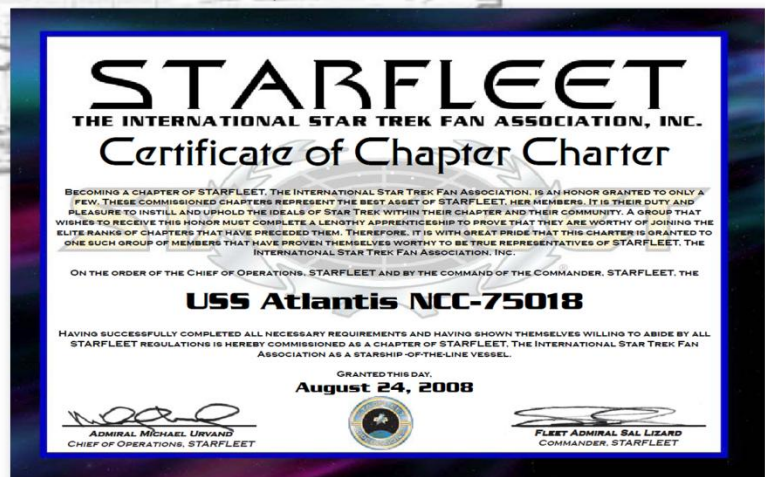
STARFLEET
THE INTERNATIONAL STAR TREK FAN ASSOCIATION, INC.
Certificate of Chapter Charter

Becoming a chapter of STARFLEET, The International Star Trek Fan Association, is an honor granted to only a few. These commissioned chapters represent the best asset of STARFLEET, her members. It is their duty and pleasure to instill and uphold the ideals of Star Trek within their chapter and their community. A group that wishes to receive this honor must complete a lengthy apprenticeship to prove that they are worthy of joining the elite ranks of chapters that have preceded them. Therefore, it is with great pride that this charter is granted to one such group of members that have proven themselves worthy to be true representatives of STARFLEET, The International Star Trek Fan Association, Inc.

On the order of the Chief of Operations, STARFLEET and by the command of the Commander, STARFLEET, the

USS Atlantis NCC-75018

Having successfully completed all necessary requirements and having shown themselves willing to abide by all STARFLEET regulations is hereby commissioned as a chapter of STARFLEET, The International Star Trek Fan Association as a starship-of-the-line vessel.

Granted this day,
August 24, 2008

Admiral Michael Urvand
Chief of Operations, STARFLEET

Fleet Admiral Sal Lizard
Commander, STARFLEET